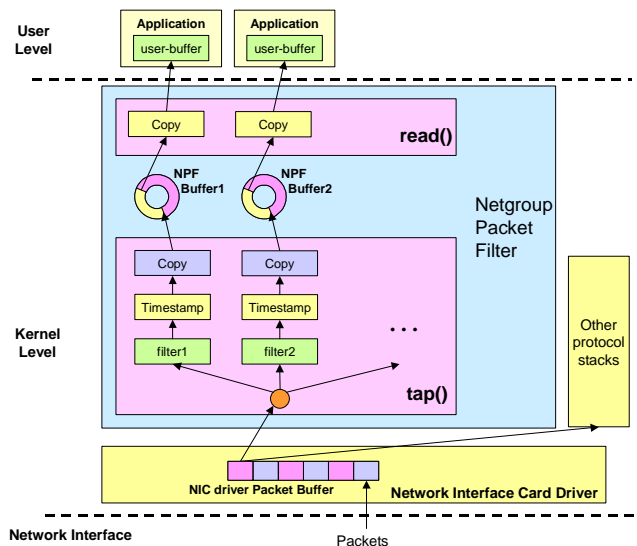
User Level

Application
user-buffer

Application
user-buffer

Copy

Copy

read()

NPF Buffer1

NPF Buffer2

Netgroup Packet Filter

Copy

Copy

Timestamp

Timestamp

filter1

filter2

. . .

tap()

Kernel Level

Other protocol stacks

NIC driver Packet Buffer

Network Interface Card Driver

Network Interface

Packets